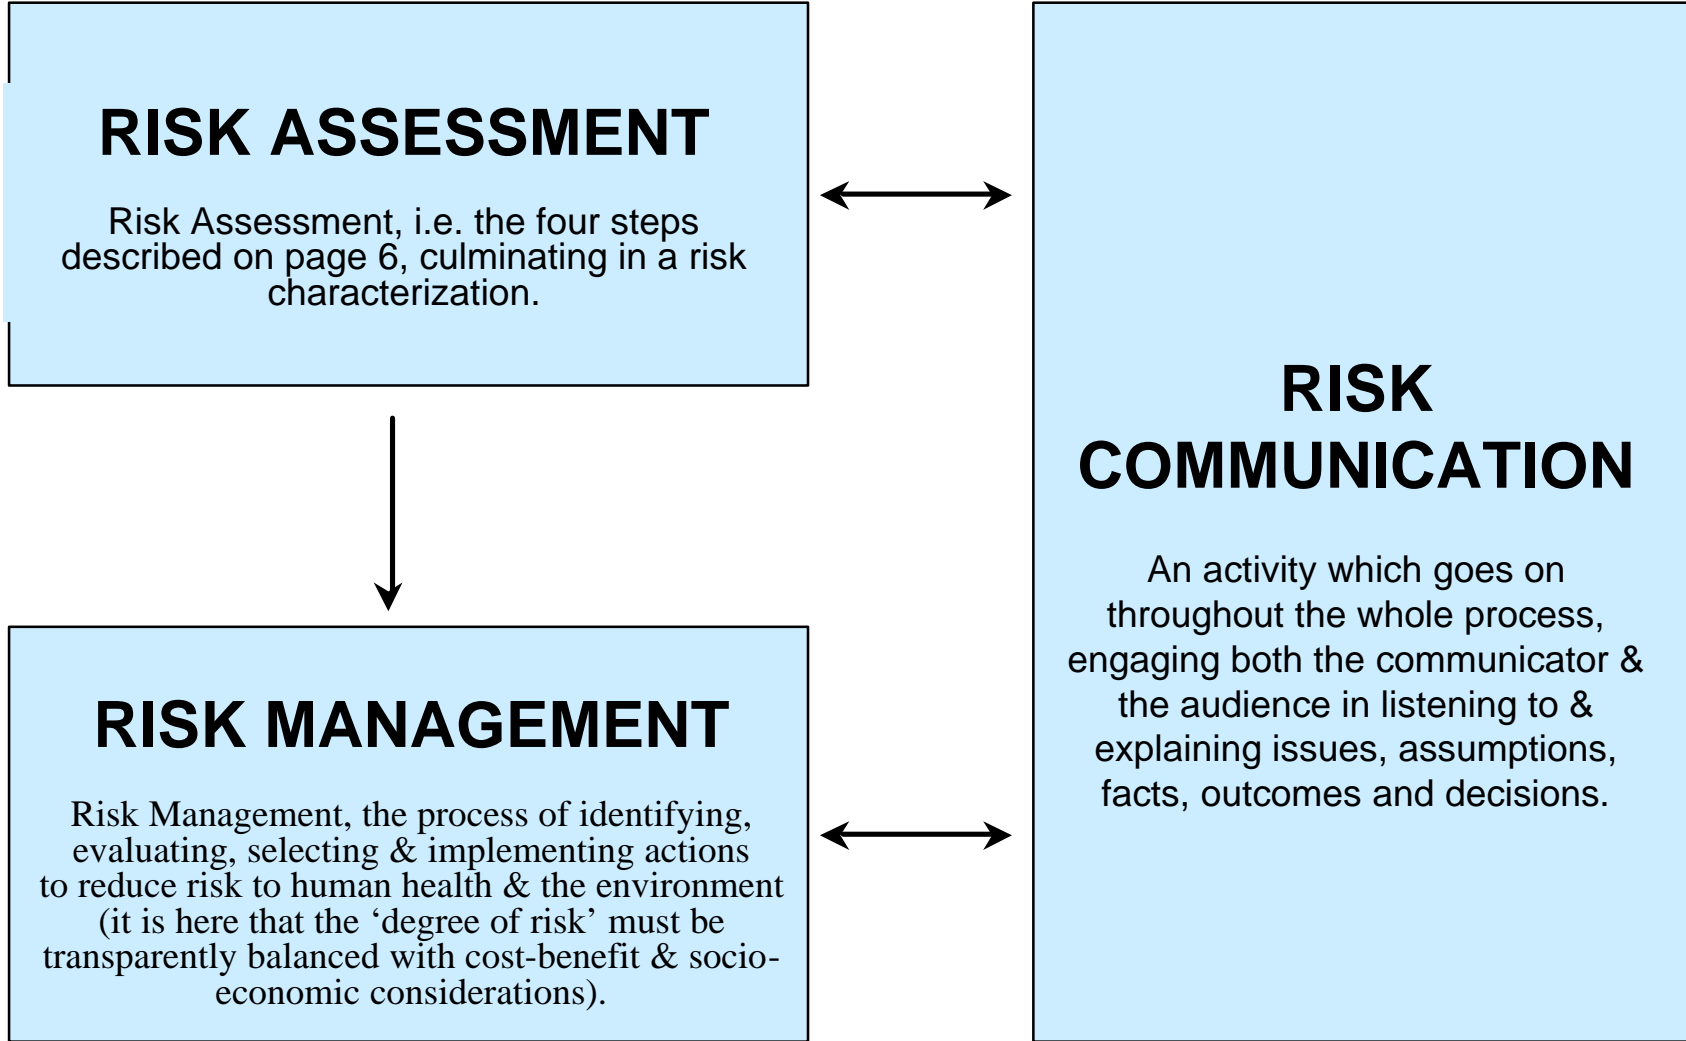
RISK ASSESSMENT

Risk Assessment, i.e. the four steps described on page 6, culminating in a risk characterization.

RISK MANAGEMENT

Risk Management, the process of identifying, evaluating, selecting & implementing actions to reduce risk to human health & the environment (it is here that the ‘degree of risk’ must be transparently balanced with cost-benefit & socio-economic considerations).

RISK COMMUNICATION

An activity which goes on throughout the whole process, engaging both the communicator & the audience in listening to & explaining issues, assumptions, facts, outcomes and decisions.